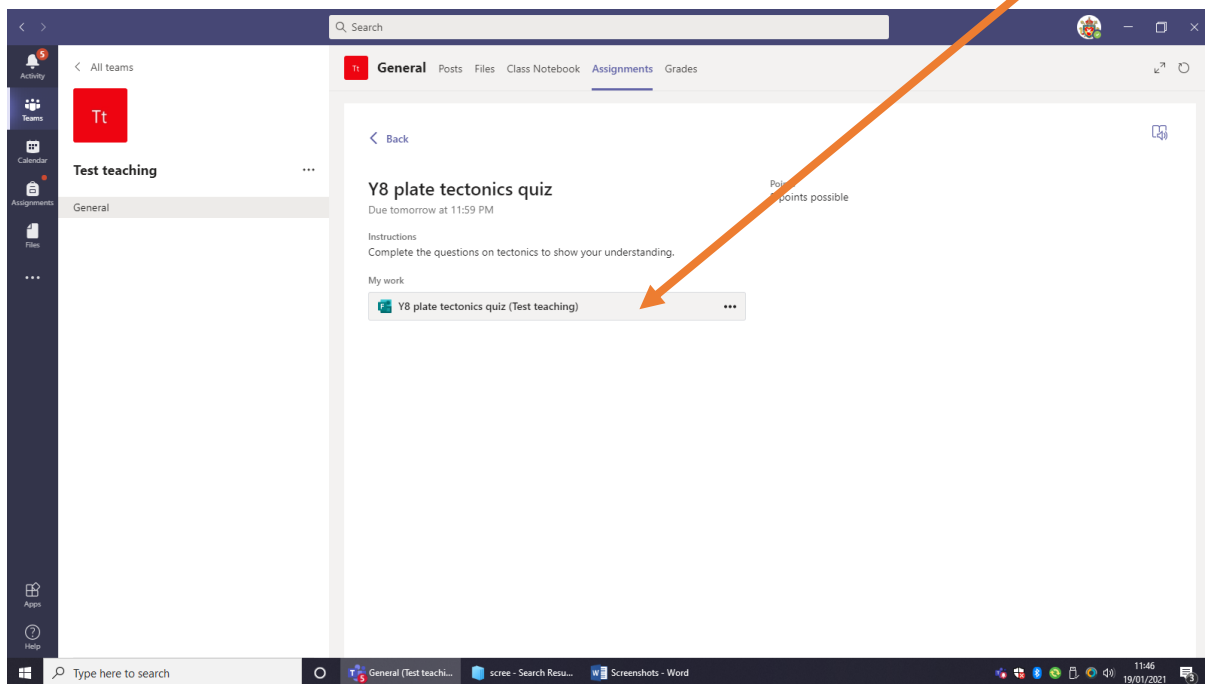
Search

5
Activity

Teams

Calendar

Assignments

Files

...

Apps

Help

< All teams

Tt

Test teaching ...

General

Tt General Posts Files Class Notebook Assignments Grades

< Back

Y8 plate tectonics quiz
Due tomorrow at 11:59 PM

Poi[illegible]
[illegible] points possible

Instructions
Complete the questions on tectonics to show your understanding.

My work

Y8 plate tectonics quiz (Test teaching) •••

Type here to search

5 General (Test teachi...

scree - Search Resu...

Screenshots - Word

11:46
19/01/2021

3